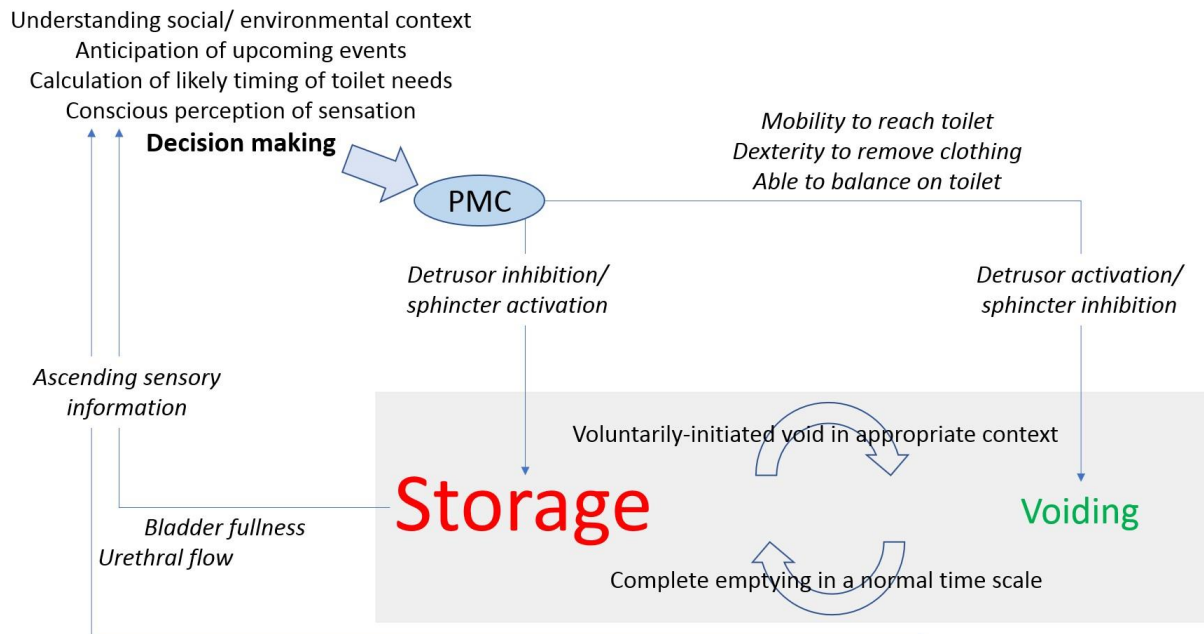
Understanding social/ environmental context
Anticipation of upcoming events
Calculation of likely timing of toilet needs
Conscious perception of sensation

Decision making

PMC

Mobility to reach toilet
Dexterity to remove clothing
Able to balance on toilet

Detrusor inhibition/ sphincter activation

Detrusor activation/ sphincter inhibition

Ascending sensory information

Voluntarily-initiated void in appropriate context

Storage

Voiding

Bladder fullness
Urethral flow

Complete emptying in a normal time scale